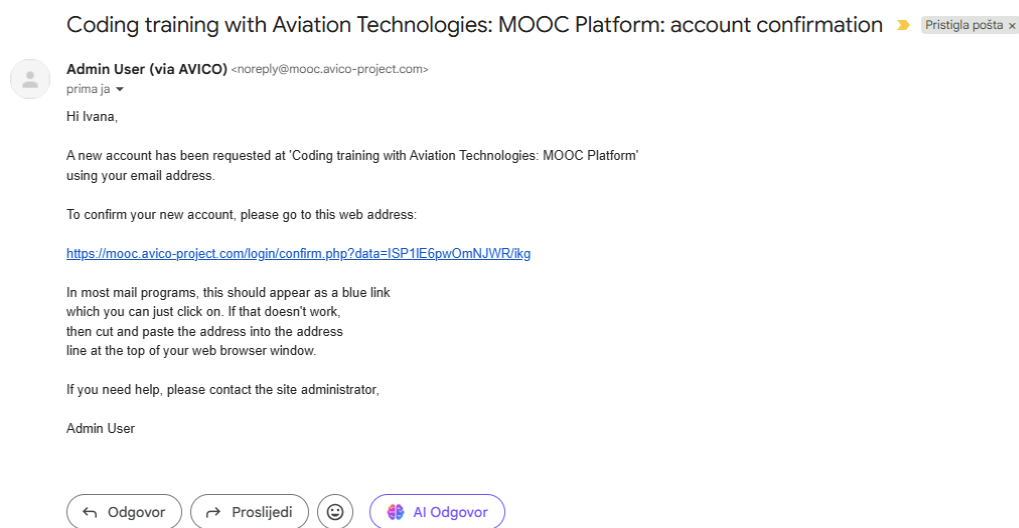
Coding training with Aviation Technologies: MOOC Platform: account confirmation Pristigla pošta ×

Admin User (via AVICO) <noreply@mooc.avico-project.com>
prima ja

Hi Ivana,

A new account has been requested at 'Coding training with Aviation Technologies: MOOC Platform' using your email address.

To confirm your new account, please go to this web address:

https://mooc.avico-project.com/login/confirm.php?data=ISP1lE6pwOmNJWR/ikg

In most mail programs, this should appear as a blue link which you can just click on. If that doesn't work, then cut and paste the address into the address line at the top of your web browser window.

If you need help, please contact the site administrator,

Admin User

Odgovor Proslijedi AI Odgovor